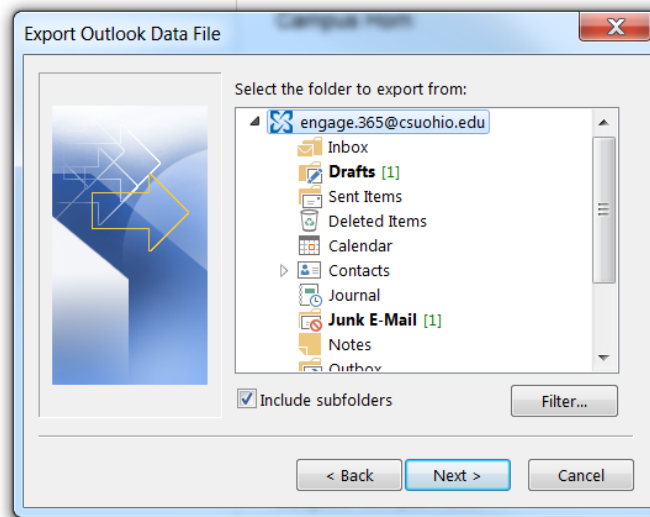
Export Outlook Data File

Select the folder to export from:

engage.365@csuohio.edu
Inbox
Drafts [1]
Sent Items
Deleted Items
Calendar
Contacts
Journal
Junk E-Mail [1]
Notes
Outbox

Include subfolders

Filter...

< Back

Next >

Cancel